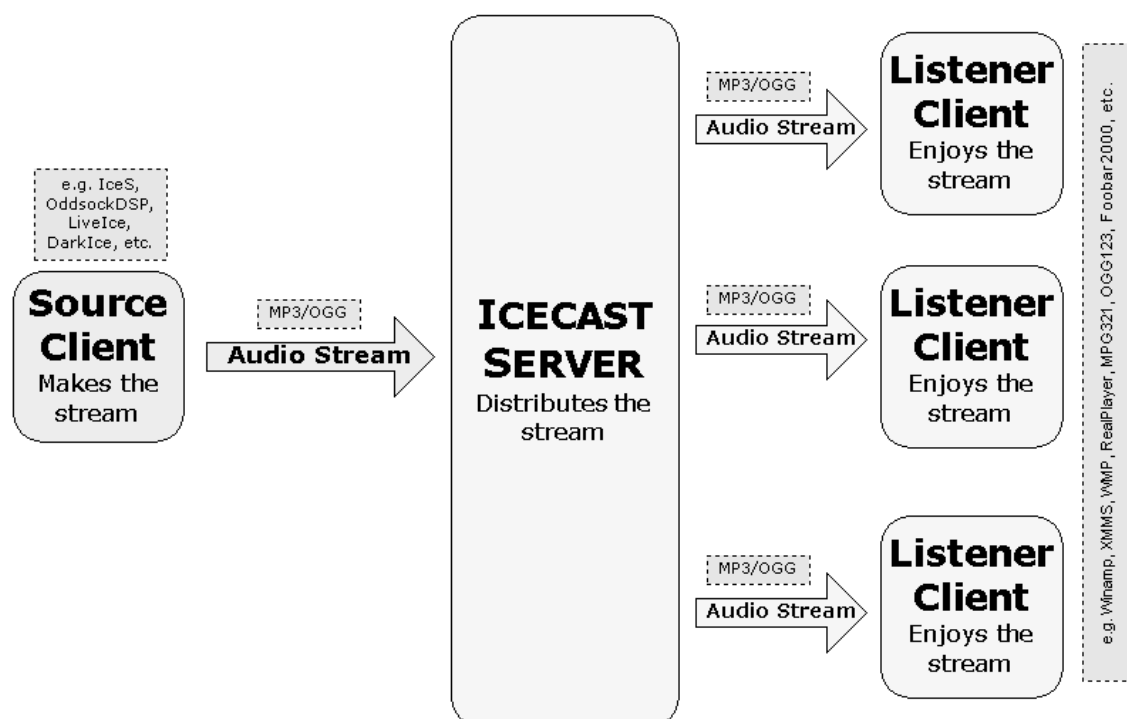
e.g. IceS, OddsockDSP, LiveIce, DarkIce, etc.

Source Client
Makes the stream

MP3/OGG
Audio Stream

ICECAST SERVER
Distributes the stream

MP3/OGG
Audio Stream

Listener Client
Enjoys the stream

MP3/OGG
Audio Stream

Listener Client
Enjoys the stream

MP3/OGG
Audio Stream

Listener Client
Enjoys the stream

e.g. Winamp, XMMS, WMP, RealPlayer, MPG321, OGG123, Foobar2000, etc.